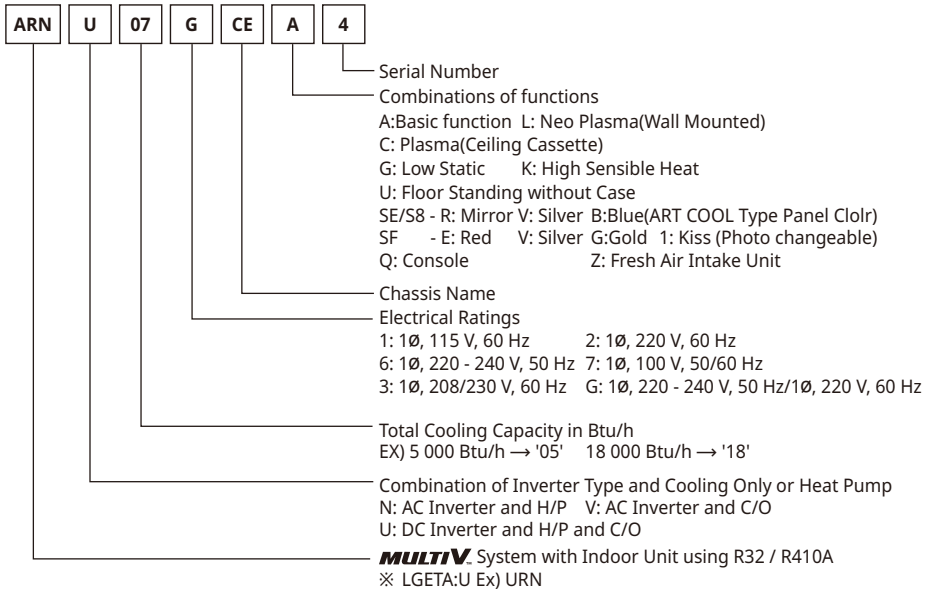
ARN U 07 G CE A 4

Serial Number

Combinations of functions
A:Basic function L: Neo Plasma(Wall Mounted)
C: Plasma(Ceiling Cassette)
G: Low Static K: High Sensible Heat
U: Floor Standing without Case
SE/S8 - R: Mirror V: Silver B:Blue(ART COOL Type Panel Clolr)
SF - E: Red V: Silver G:Gold 1: Kiss (Photo changeable)
Q: Console Z: Fresh Air Intake Unit

Chassis Name

Electrical Ratings
1: 1Ø, 115 V, 60 Hz 2: 1Ø, 220 V, 60 Hz
6: 1Ø, 220 - 240 V, 50 Hz 7: 1Ø, 100 V, 50/60 Hz
3: 1Ø, 208/230 V, 60 Hz G: 1Ø, 220 - 240 V, 50 Hz/1Ø, 220 V, 60 Hz

Total Cooling Capacity in Btu/h
EX) 5 000 Btu/h → '05' 18 000 Btu/h → '18'

Combination of Inverter Type and Cooling Only or Heat Pump
N: AC Inverter and H/P V: AC Inverter and C/O
U: DC Inverter and H/P and C/O

MULTI V. System with Indoor Unit using R32 / R410A
※ LGETA:U Ex) URN